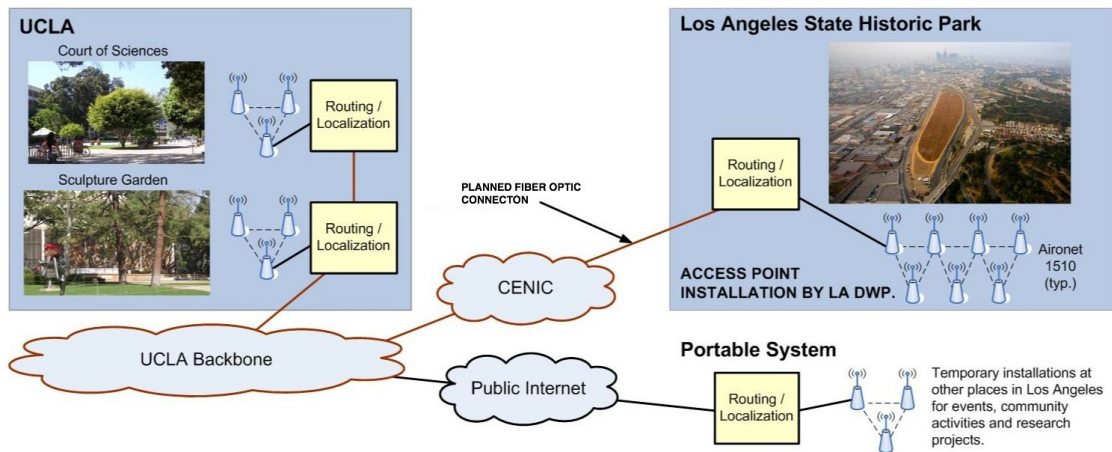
UCLA

Court of Sciences

Routing / Localization

Sculpture Garden

Routing / Localization

PLANNED FIBER OPTIC CONNECTON

CENIC

UCLA Backbone

Public Internet

Los Angeles State Historic Park

Routing / Localization

Aironet 1510 (typ.)

ACCESS POINT INSTALLATION BY LA DWP.

Portable System

Routing / Localization

Temporary installations at other places in Los Angeles for events, community activities and research projects.